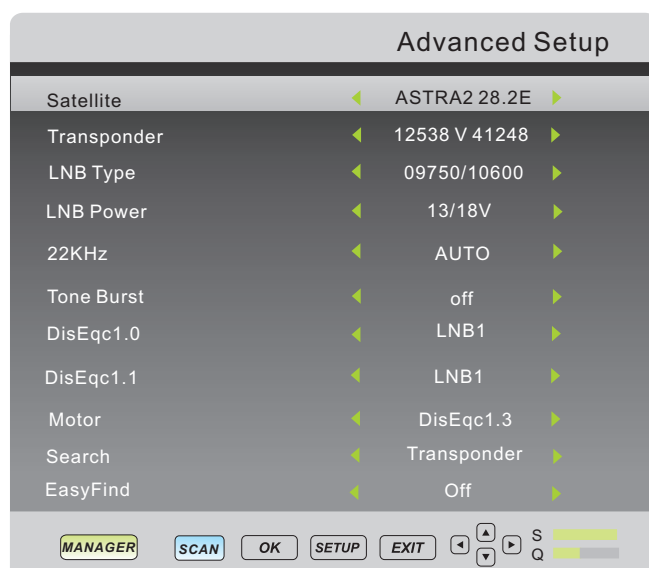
Advanced Setup

| | |
|---|---|
| Satellite | ASTRA2 28.2E |
| Transponder | 12538 V 41248 |
| LNB Type | 09750/10600 |
| LNB Power | 13/18V |
| 22KHz | AUTO |
| Tone Burst | off |
| DisEqc1.0 | LNB1 |
| DisEqc1.1 | LNB1 |
| Motor | DisEqc1.3 |
| Search | Transponder |
| EasyFind | Off |

MANAGER SCAN OK SETUP EXIT S Q